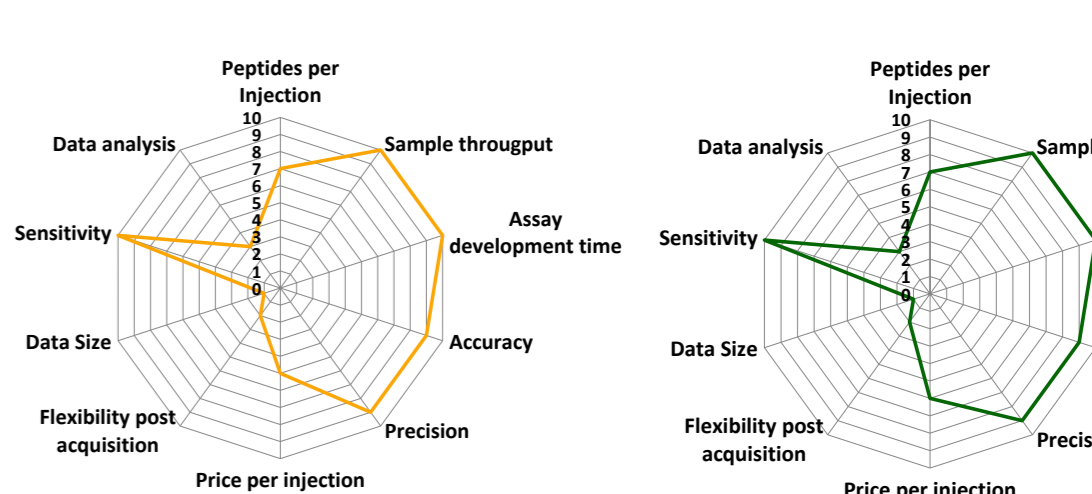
Peptides per Injection
10
9
8
7
6
5
4
3
2
1
0
Sample througput
Assay development time
Accuracy
Precision
Price per injection
Flexibility post acquisition
Data Size
Sensitivity
Data analysis

Peptides per Injection
10
9
8
7
6
5
4
3
2
1
0
Sampl
Precis
Price per injection
Flexibility post acquisition
Data Size
Sensitivity
Data analysis